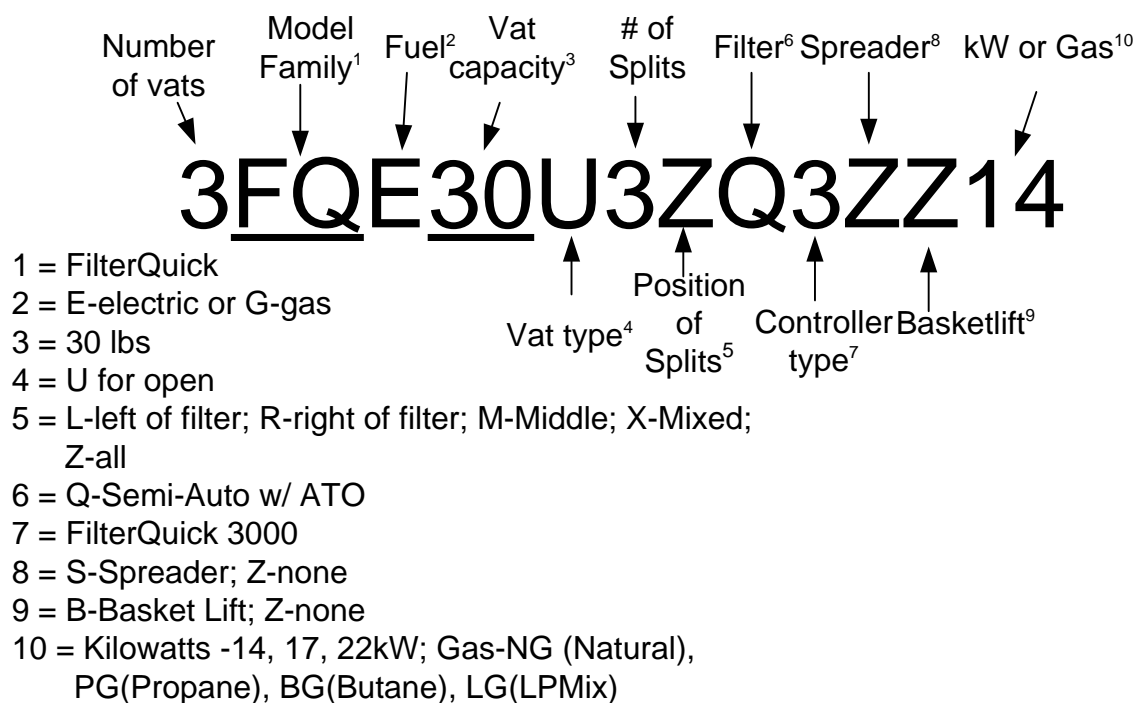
Number of vats

Model Family$^1$

Fuel$^2$

Vat capacity$^3$

# of Splits

Filter$^6$

Spreader$^8$

kW or Gas$^{10}$

3FQE30U3ZQ3ZZ14

Vat type$^4$

Position of Splits$^5$

Controller type$^7$

Basketlift$^9$

1 = FilterQuick
2 = E-electric or G-gas
3 = 30 lbs
4 = U for open
5 = L-left of filter; R-right of filter; M-Middle; X-Mixed; Z-all
6 = Q-Semi-Auto w/ ATO
7 = FilterQuick 3000
8 = S-Spreader; Z-none
9 = B-Basket Lift; Z-none
10 = Kilowatts -14, 17, 22kW; Gas-NG (Natural), PG(Propane), BG(Butane), LG(LPMix)